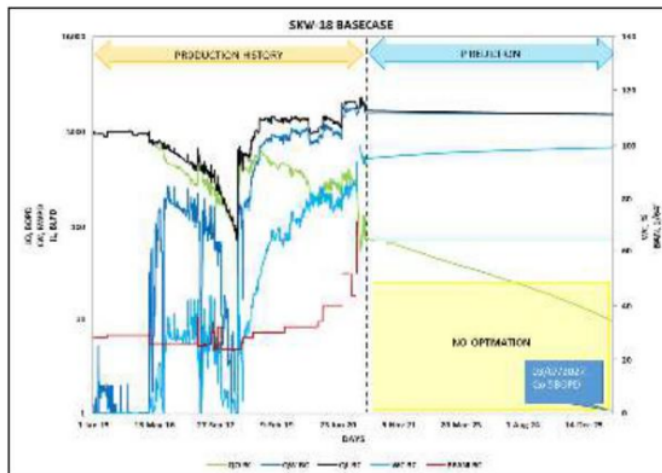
SKW-18 BASECASE

10000

PRODUCTION HISTORY

PREDICTION

140

120

1000

100

100

80

60

10

40

NO OPTIMATION

20

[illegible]

1

0

1 Jan 15

18 May 16

22 Sep 17

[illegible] Feb 19

25 Jun 20

5 Nov 21

20 Mar 23

1 Aug 24

14 Dec 25

DAYS

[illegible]